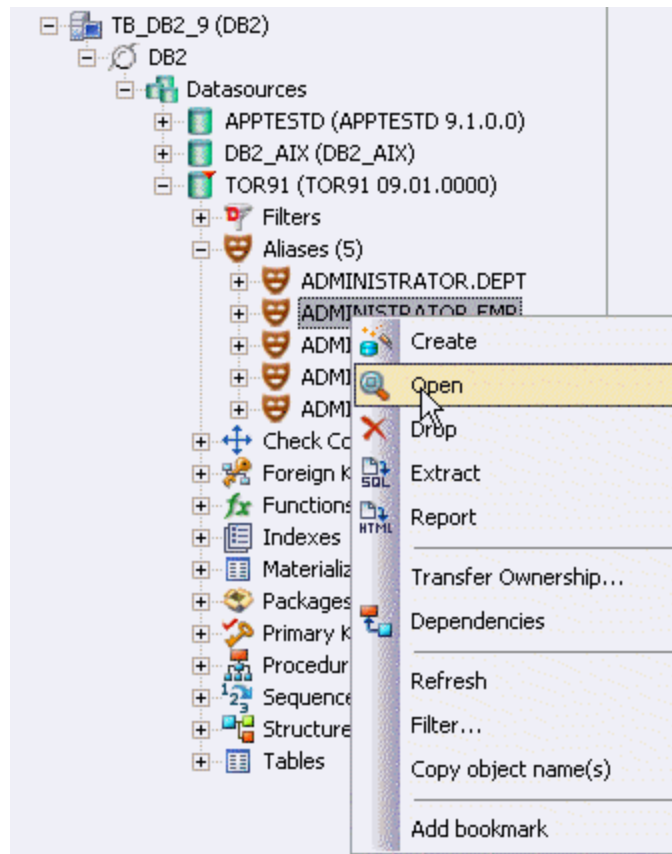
TB_DB2_9 (DB2)
DB2
Datasources
APPTESTD (APPTESTD 9.1.0.0)
DB2_AIX (DB2_AIX)
TOR91 (TOR91 09.01.0000)
Filters
Aliases (5)
ADMINISTRATOR.DEPT
ADMINISTRATOR.EMP
ADMI
ADMI
ADMI
Check Co
Foreign K
Functions
Indexes
Materializ
Packages
Primary K
Procedur
Sequence
Structure
Tables

Create
Open
Drop
SQL Extract
HTML Report
Transfer Ownership...
Dependencies
Refresh
Filter...
Copy object name(s)
Add bookmark